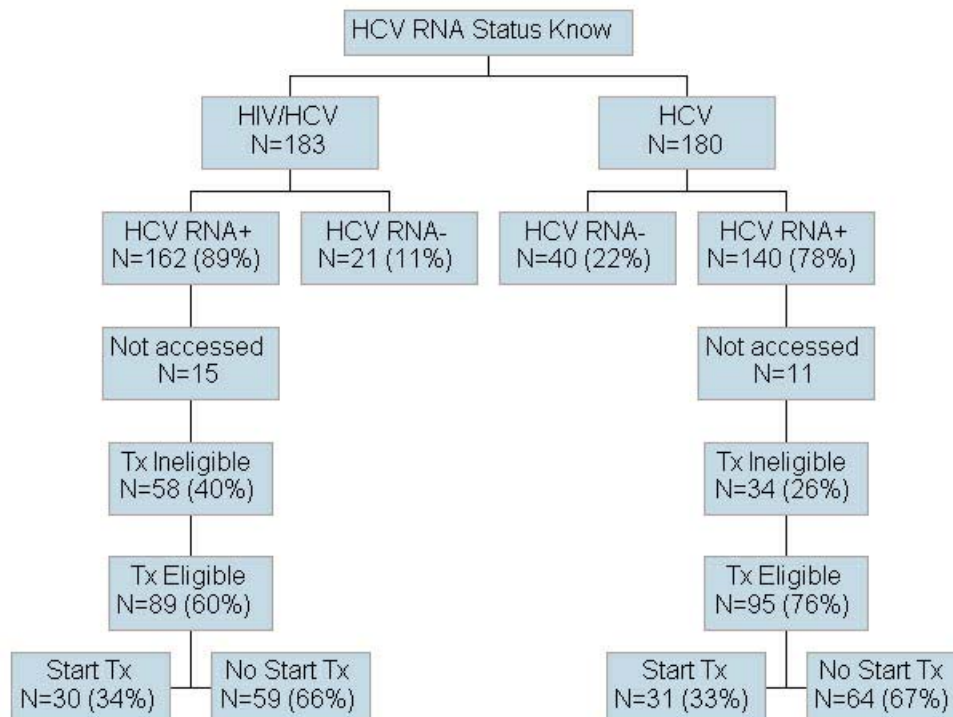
HCV RNA Status Know

HIV/HCV
N=183

HCV RNA+
N=162 (89%)

HCV RNA-
N=21 (11%)

Not accessed
N=15

Tx Ineligible
N=58 (40%)

Tx Eligible
N=89 (60%)

Start Tx
N=30 (34%)

No Start Tx
N=59 (66%)

HCV
N=180

HCV RNA-
N=40 (22%)

HCV RNA+
N=140 (78%)

Not accessed
N=11

Tx Ineligible
N=34 (26%)

Tx Eligible
N=95 (76%)

Start Tx
N=31 (33%)

No Start Tx
N=64 (67%)